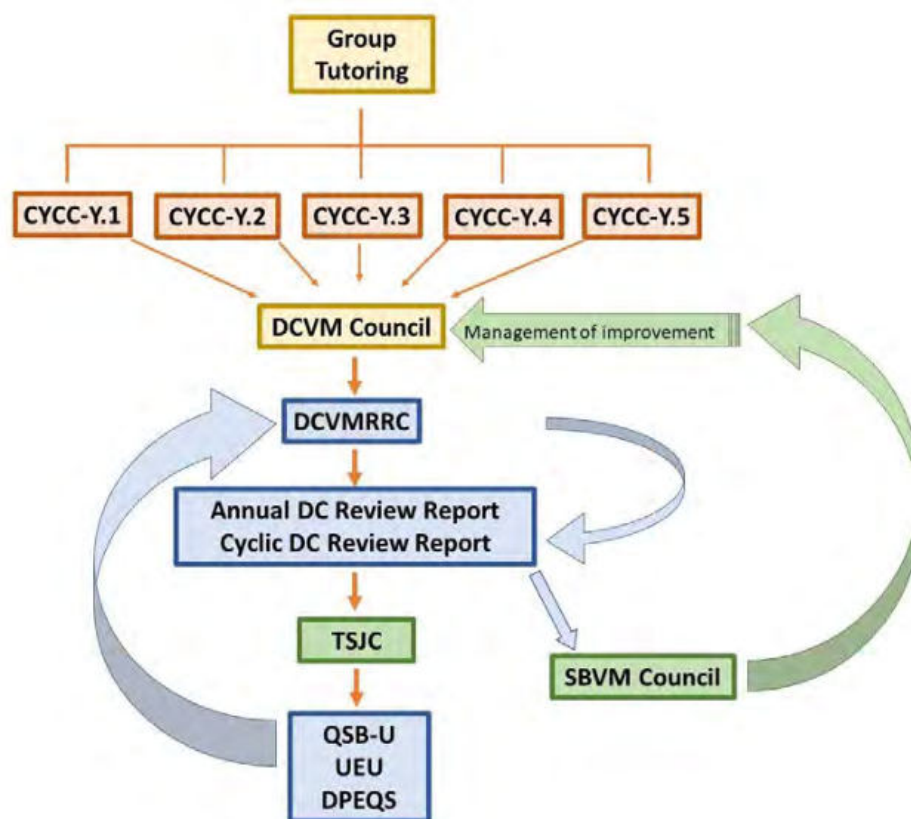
Group Tutoring

CYCC-Y.1

CYCC-Y.2

CYCC-Y.3

CYCC-Y.4

CYCC-Y.5

DCVM Council

Management of improvement

DCVMRRC

Annual DC Review Report
Cyclic DC Review Report

TSJC

SBVM Council

QSB-U
UEU
DPEQS